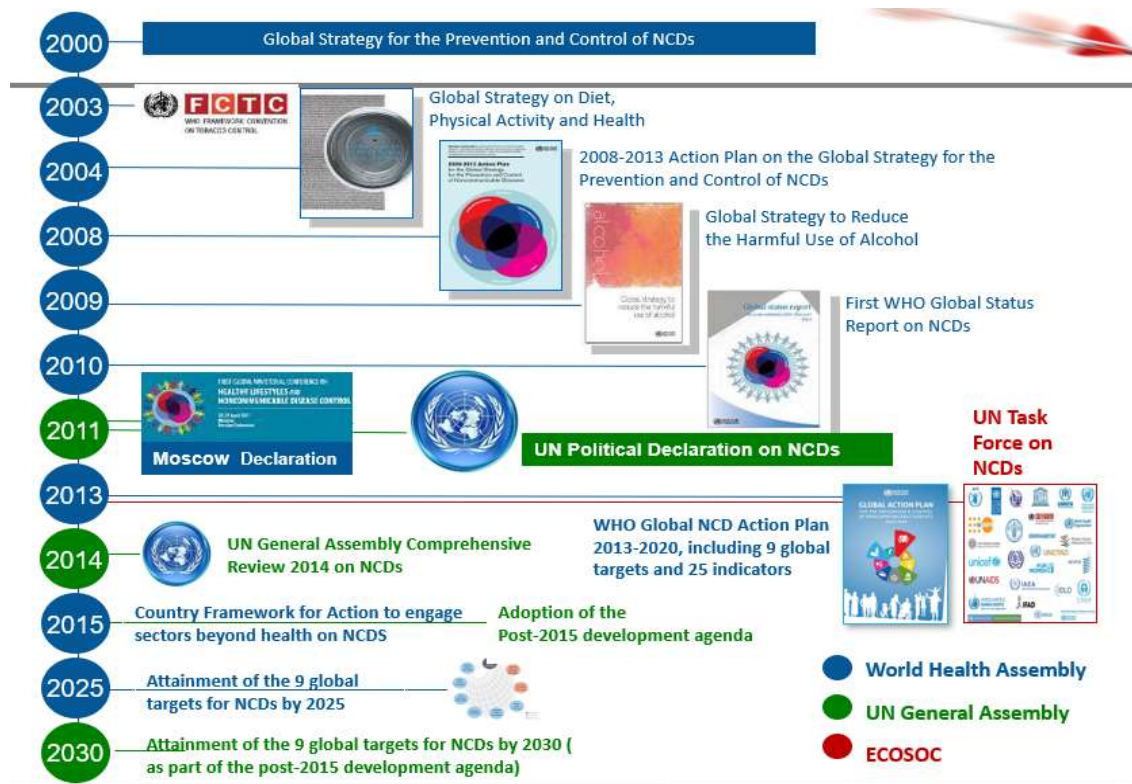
2000
Global Strategy for the Prevention and Control of NCDs

2003
FCTC
WHO FRAMEWORK CONVENTION ON TOBACCO CONTROL

Global Strategy on Diet, Physical Activity and Health

2004
2008-2013 Action Plan on the Global Strategy for the Prevention and Control of NCDs

2008
Global Strategy to Reduce the Harmful Use of Alcohol

2009
First WHO Global Status Report on NCDs

2010

2011
Moscow Declaration

UN Political Declaration on NCDs

UN Task Force on NCDs

2013
WHO Global NCD Action Plan 2013-2020, including 9 global targets and 25 indicators

2014
UN General Assembly Comprehensive Review 2014 on NCDs

2015
Country Framework for Action to engage sectors beyond health on NCDS

Adoption of the Post-2015 development agenda

2025
Attainment of the 9 global targets for NCDs by 2025

2030
Attainment of the 9 global targets for NCDs by 2030 ( as part of the post-2015 development agenda)

World Health Assembly
UN General Assembly
ECOSOC